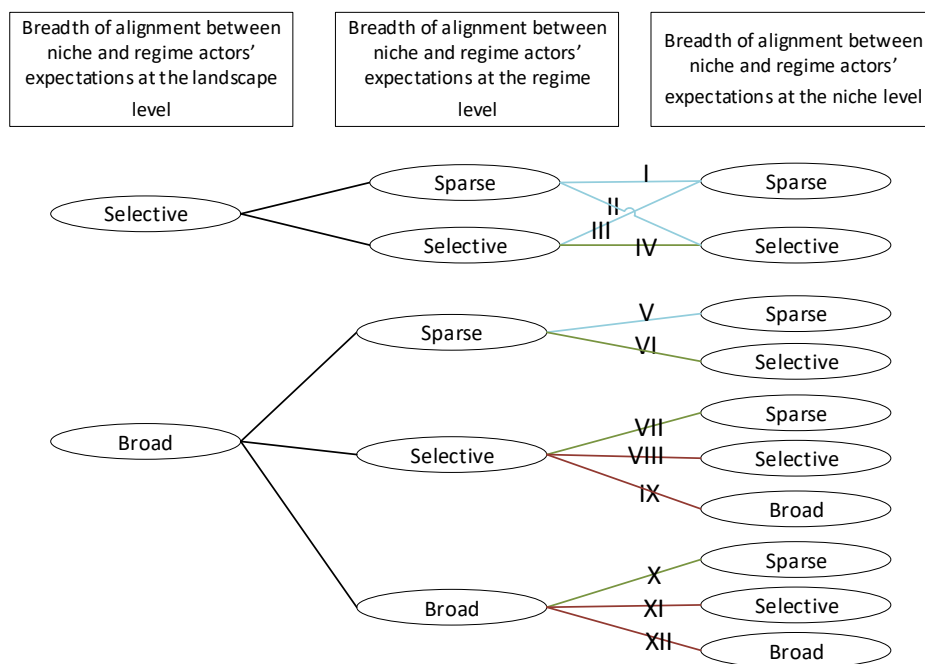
Breadth of alignment between niche and regime actors' expectations at the landscape level

Breadth of alignment between niche and regime actors' expectations at the regime level

Breadth of alignment between niche and regime actors' expectations at the niche level

Selective

Sparse

Selective

I

II

III

IV

Sparse

Selective

Broad

Sparse

Selective

Broad

V

VI

VII

VIII

IX

X

XI

XII

Sparse

Selective

Sparse

Selective

Broad

Sparse

Selective

Broad